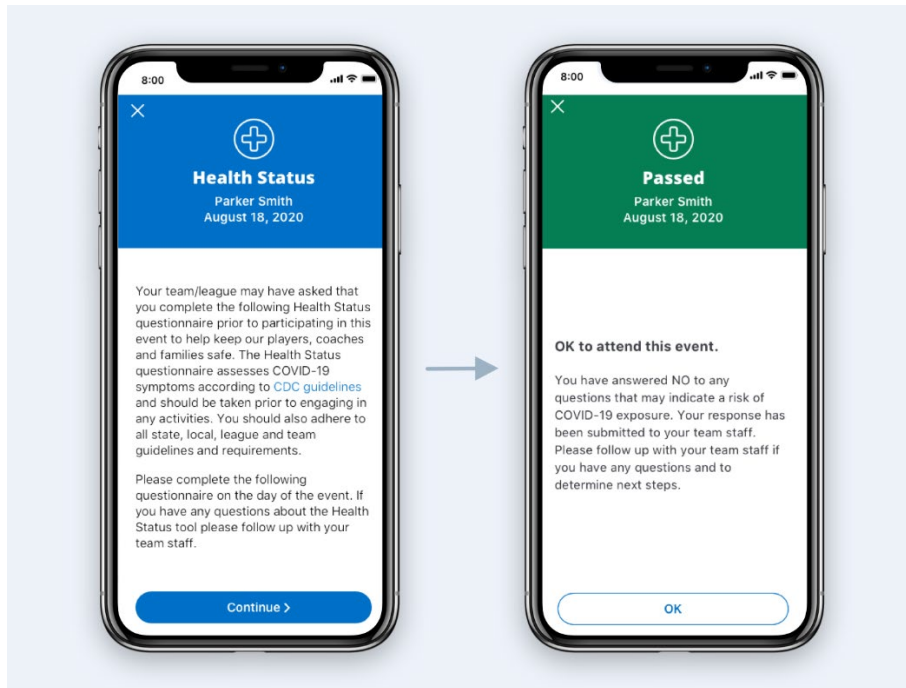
8:00

Health Status
Parker Smith
August 18, 2020

Your team/league may have asked that you complete the following Health Status questionnaire prior to participating in this event to help keep our players, coaches and families safe. The Health Status questionnaire assesses COVID-19 symptoms according to CDC guidelines and should be taken prior to engaging in any activities. You should also adhere to all state, local, league and team guidelines and requirements.

Please complete the following questionnaire on the day of the event. If you have any questions about the Health Status tool please follow up with your team staff.

Continue >

8:00

Passed
Parker Smith
August 18, 2020

OK to attend this event.

You have answered NO to any questions that may indicate a risk of COVID-19 exposure. Your response has been submitted to your team staff. Please follow up with your team staff if you have any questions and to determine next steps.

OK